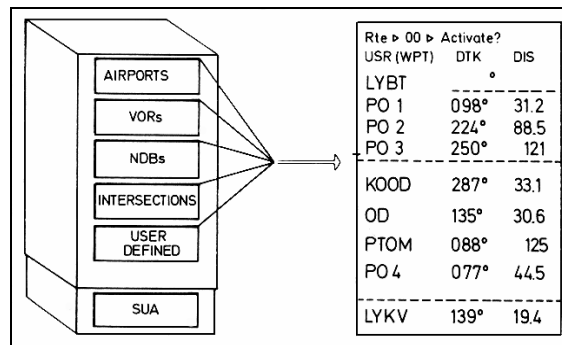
AIRPORTS

VORs

NDBs

INTERSECTIONS

USER DEFINED

SUA

Rte ▷ 00 ▷ Activate?

| USR (WPT) | DTK | DIS |
|---|---|---|
| LYBT | ° | |
| PO 1 | 098° | 31.2 |
| PO 2 | 224° | 88.5 |
| PO 3 | 250° | 121 |
| KOOD | 287° | 33.1 |
| OD | 135° | 30.6 |
| PTOM | 088° | 125 |
| PO 4 | 077° | 44.5 |
| LYKV | 139° | 19.4 |